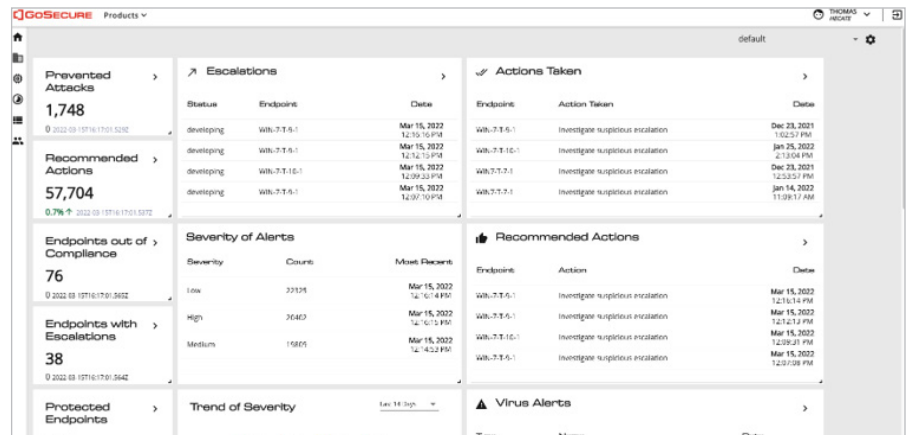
GoSecure Products

THOMAS MECATE

default

Prevented Attacks
1,748
0 2022-03-15T16:17:01.529Z

Recommended Actions
57,704
0.7% ↑ 2022-03-15T16:17:01.527Z

Endpoints out of Compliance
76
0 2022-03-15T16:17:01.565Z

Endpoints with Escalations
38
0 2022-03-15T16:17:01.564Z

Protected Endpoints

Escalations

| Status | Endpoint | Date |
|---|---|---|
| developing | Win-7-T-9-1 | Mar 15, 2022 12:16:16 PM |
| developing | Win-7-T-9-1 | Mar 15, 2022 12:12:15 PM |
| developing | Win-7-T-10-1 | Mar 15, 2022 12:09:33 PM |
| developing | Win-7-T-9-1 | Mar 15, 2022 12:07:10 PM |

Severity of Alerts

| Severity | Count | Most Recent |
|---|---|---|
| Low | 22125 | Mar 15, 2022 12:16:14 PM |
| High | 20462 | Mar 15, 2022 12:16:15 PM |
| Medium | 15809 | Mar 15, 2022 12:14:52 PM |

Trend of Severity
Last 14 Days

Actions Taken

| Endpoint | Action Taken | Date |
|---|---|---|
| Win-7-T-9-1 | Investigate suspicious escalation | Dec 23, 2021 1:02:57 PM |
| Win-7-T-10-1 | Investigate suspicious escalation | Jan 25, 2022 2:13:04 PM |
| Win-7-T-7-1 | Investigate suspicious escalation | Dec 23, 2021 12:53:57 PM |
| Win-7-T-7-1 | Investigate suspicious escalation | Jan 14, 2022 11:09:17 AM |

Recommended Actions

| Endpoint | Action | Date |
|---|---|---|
| Win-7-T-9-1 | Investigate suspicious escalation | Mar 15, 2022 12:16:14 PM |
| Win-7-T-9-1 | Investigate suspicious escalation | Mar 15, 2022 12:12:13 PM |
| Win-7-T-10-1 | Investigate suspicious escalation | Mar 15, 2022 12:09:31 PM |
| Win-7-T-9-1 | Investigate suspicious escalation | Mar 15, 2022 12:07:08 PM |

Virus Alerts